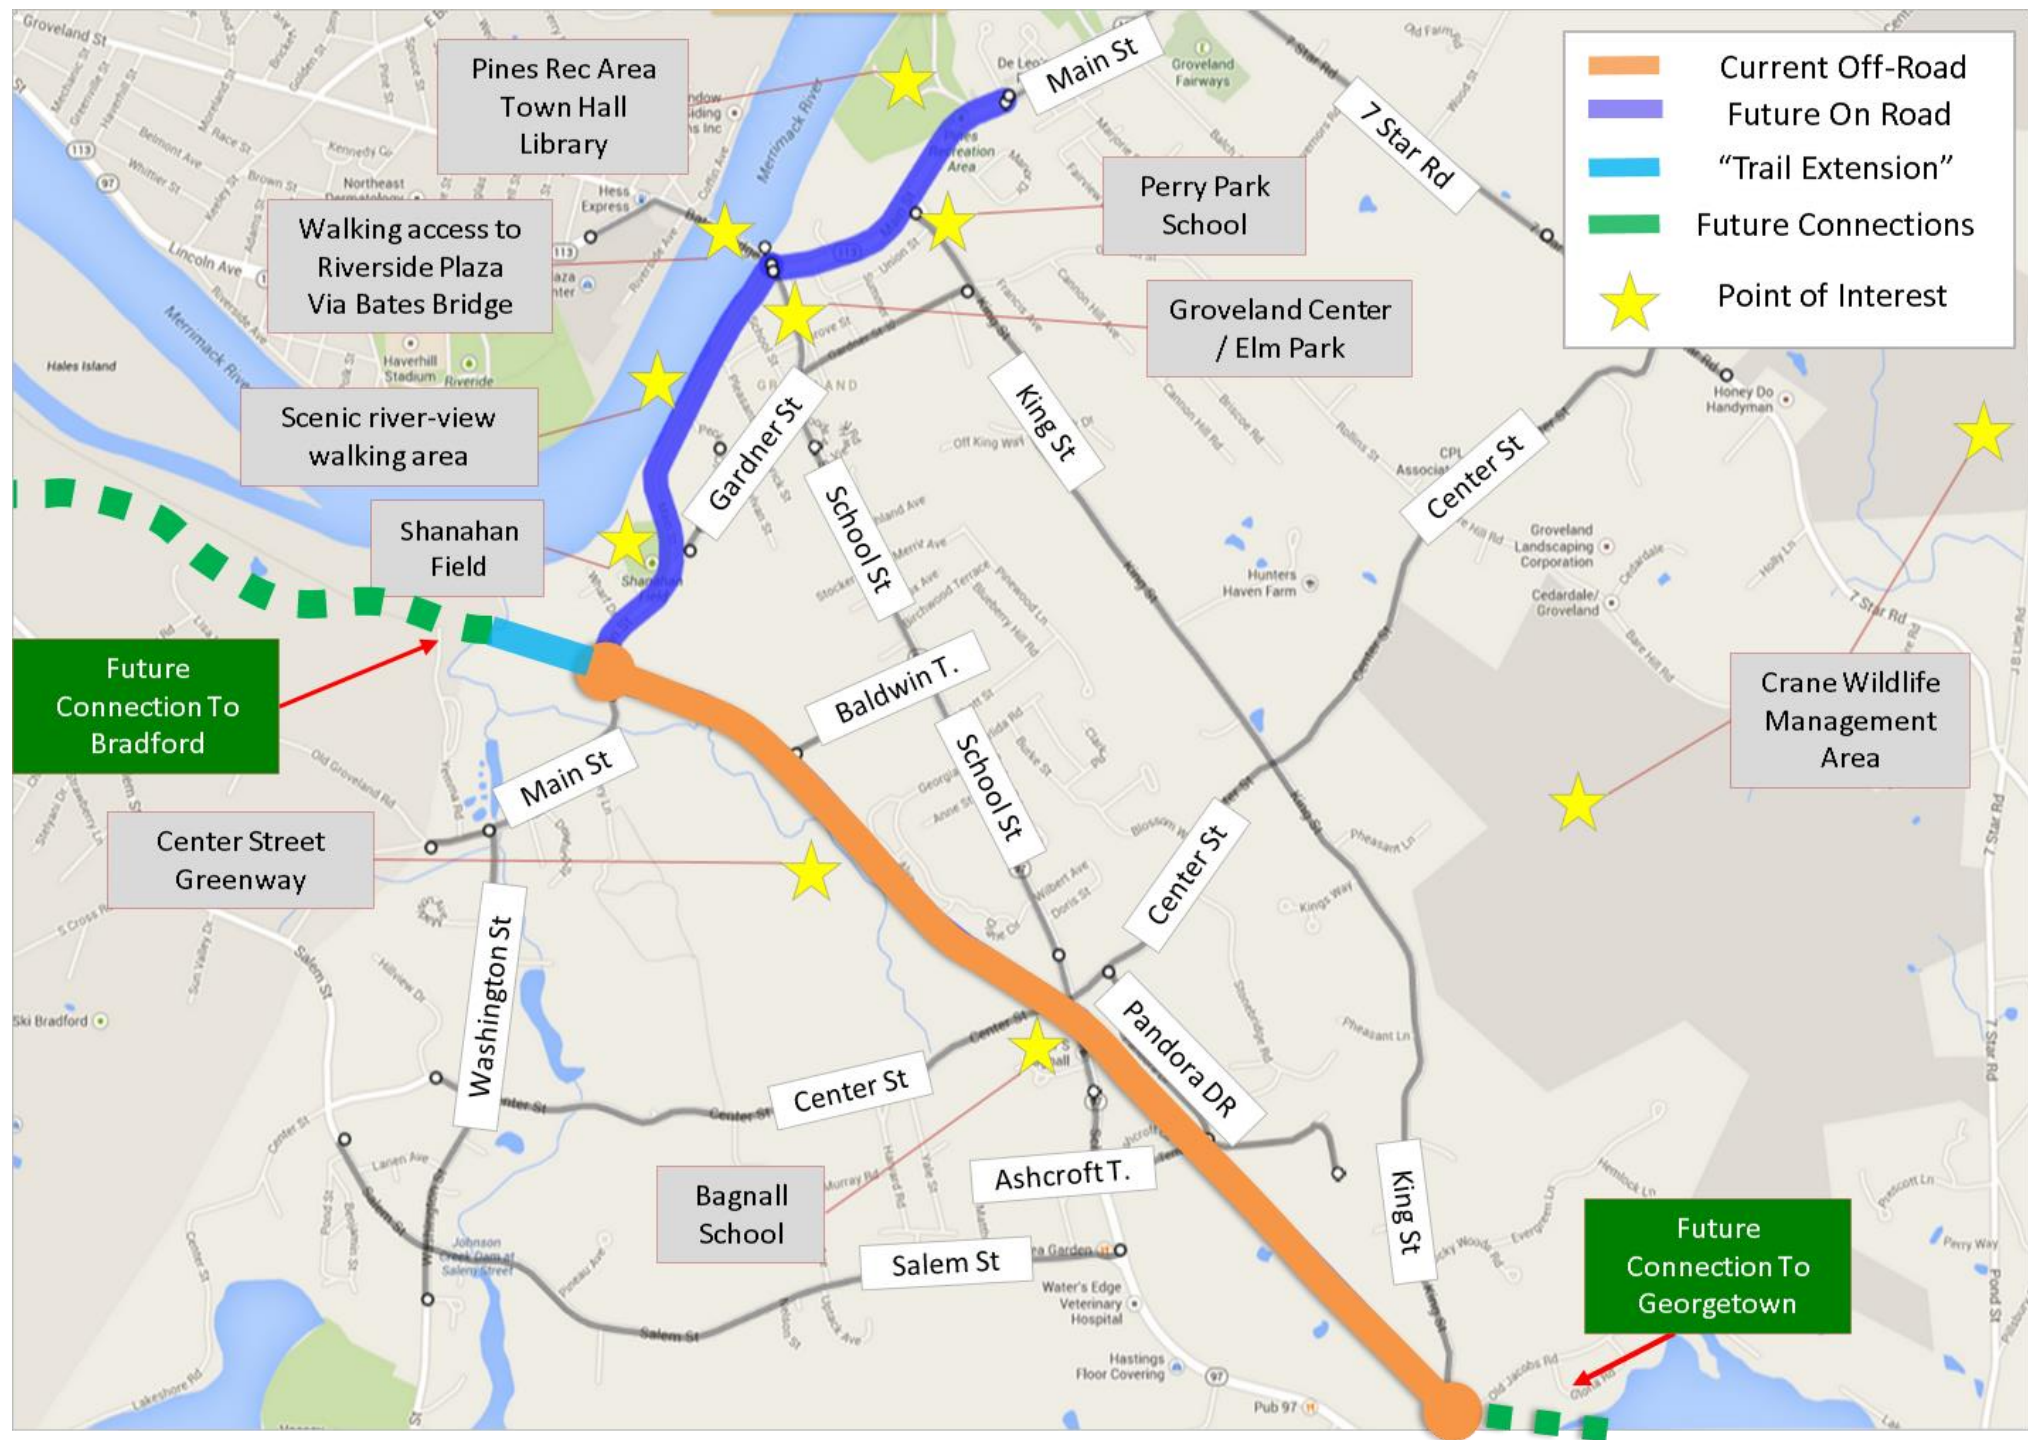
Current Off-Road
Future On Road
"Trail Extension"
Future Connections
Point of Interest

Pines Rec Area
Town Hall
Library

Main St

7 Star Rd

Perry Park
School

Walking access to
Riverside Plaza
Via Bates Bridge

Groveland Center
/ Elm Park

Scenic river-view
walking area

Gardner St

School St

King St

Center St

Shanahan
Field

Future
Connection To
Bradford

Baldwin T.

Crane Wildlife
Management
Area

Main St

School St

Center Street
Greenway

Center St

Washington St

Pandora DR

Center St

Bagnall
School

Ashcroft T.

King St

Salem St

Future
Connection To
Georgetown

Groveland St
Merrimack River
Hales Island
Haverhill Stadium
Groveland Fairways
Honey Do Handyman
Groveland Landscaping Corporation
Cedardale/ Groveland
Hunters Haven Farm
Ski Bradford
Water's Edge Veterinary Hospital
Hastings Floor Covering
Pub 97
Johnson Creek Dam at Salem Street
Salem St
7 Star Rd
Pheasant Ln
Off King Way